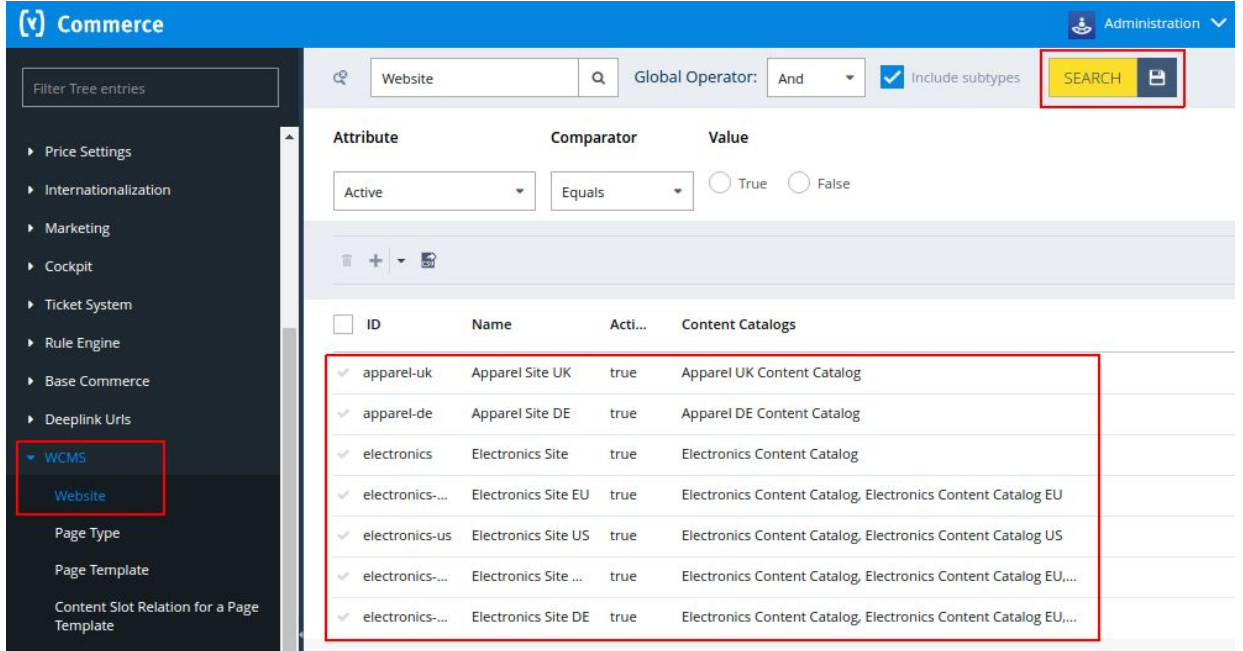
(y) Commerce

Administration

Filter Tree entries

Price Settings
Internationalization
Marketing
Cockpit
Ticket System
Rule Engine
Base Commerce
Deeplink Urls
WCMS
Website
Page Type
Page Template
Content Slot Relation for a Page Template

Website

Global Operator: And

Include subtypes

SEARCH

Attribute | Comparator | Value

Active | Equals | True False

| ID | Name | Acti... | Content Catalogs |
|---|---|---|---|
| apparel-uk | Apparel Site UK | true | Apparel UK Content Catalog |
| apparel-de | Apparel Site DE | true | Apparel DE Content Catalog |
| electronics | Electronics Site | true | Electronics Content Catalog |
| electronics-... | Electronics Site EU | true | Electronics Content Catalog, Electronics Content Catalog EU |
| electronics-us | Electronics Site US | true | Electronics Content Catalog, Electronics Content Catalog US |
| electronics-... | Electronics Site ... | true | Electronics Content Catalog, Electronics Content Catalog EU,... |
| electronics-... | Electronics Site DE | true | Electronics Content Catalog, Electronics Content Catalog EU,... |